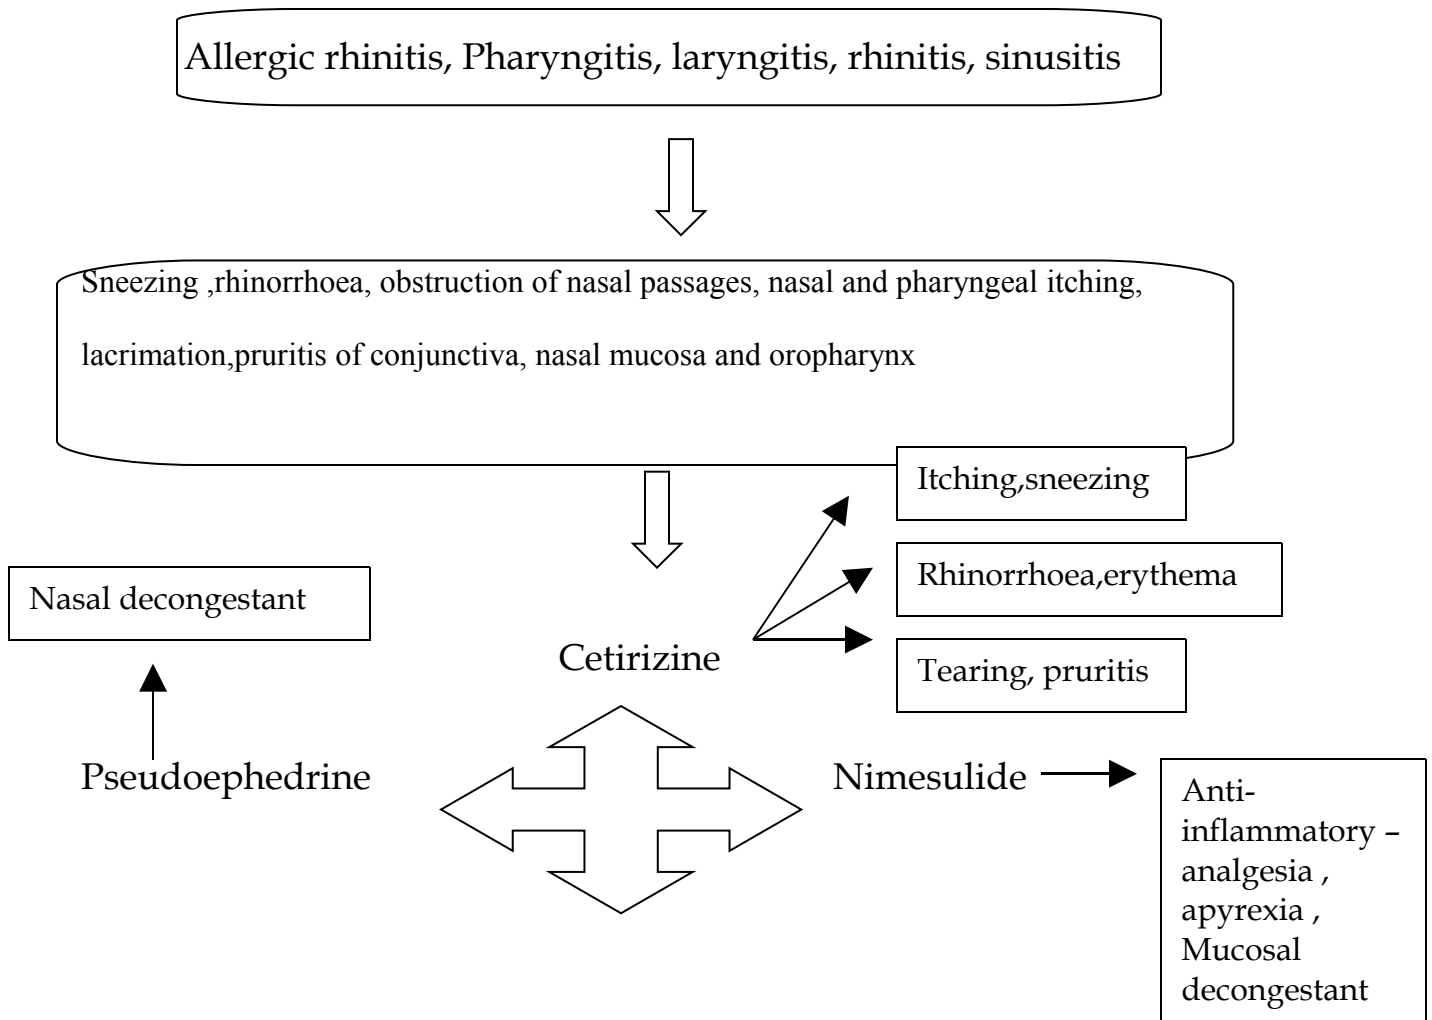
Allergic rhinitis, Pharyngitis, laryngitis, rhinitis, sinusitis

Sneezing ,rhinorrhoea, obstruction of nasal passages, nasal and pharyngeal itching, lacrimation,pruritis of conjunctiva, nasal mucosa and oropharynx

Itching,sneezing

Rhinorrhoea,erythema

Nasal decongestant

Cetirizine

Tearing, pruritis

Pseudoephedrine

Nimesulide

Anti-inflammatory – analgesia , apyrexia , Mucosal decongestant